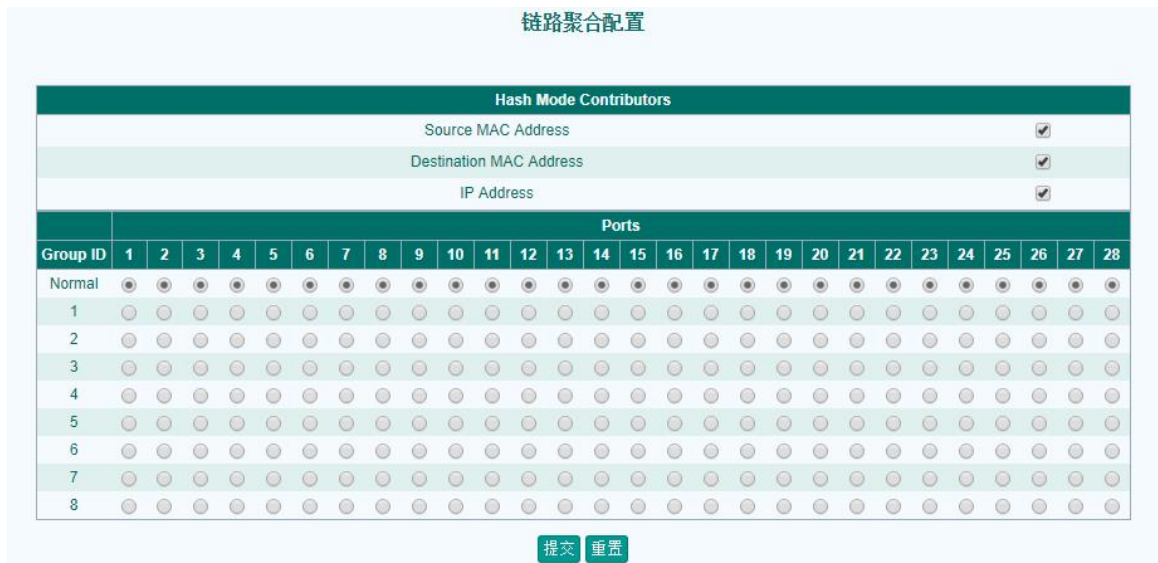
链路聚合配置

| Hash Mode Contributors | |
|---|---|
| Source MAC Address | |
| Destination MAC Address | |
| IP Address | |

| | Ports | | | | | | | | | | | | | | | | | | | | | | | | | | | |
|---|---|---|---|---|---|---|---|---|---|---|---|---|---|---|---|---|---|---|---|---|---|---|---|---|---|---|---|---|
| Group ID | 1 | 2 | 3 | 4 | 5 | 6 | 7 | 8 | 9 | 10 | 11 | 12 | 13 | 14 | 15 | 16 | 17 | 18 | 19 | 20 | 21 | 22 | 23 | 24 | 25 | 26 | 27 | 28 |
| Normal | | | | | | | | | | | | | | | | | | | | | | | | | | | | |
| 1 | | | | | | | | | | | | | | | | | | | | | | | | | | | | |
| 2 | | | | | | | | | | | | | | | | | | | | | | | | | | | | |
| 3 | | | | | | | | | | | | | | | | | | | | | | | | | | | | |
| 4 | | | | | | | | | | | | | | | | | | | | | | | | | | | | |
| 5 | | | | | | | | | | | | | | | | | | | | | | | | | | | | |
| 6 | | | | | | | | | | | | | | | | | | | | | | | | | | | | |
| 7 | | | | | | | | | | | | | | | | | | | | | | | | | | | | |
| 8 | | | | | | | | | | | | | | | | | | | | | | | | | | | | |

提交 重置